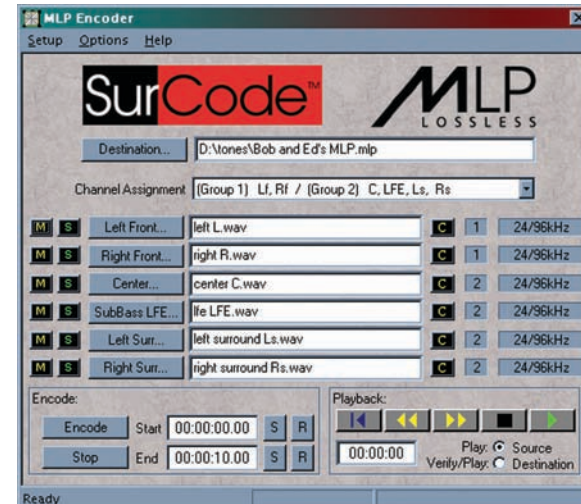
MLP Encoder
Setup Options Help

SurCode™ MLP LOSSLESS

Destination... D:\tones\Bob and Ed's MLP.mlp

Channel Assignment (Group 1) Lf, Rf / (Group 2) C, LFE, Ls, Rs

| | | | | | | |
|---|---|---|---|---|---|---|
| M | S | Left Front... | left L.wav | C | 1 | 24/96kHz |
| M | S | Right Front... | right R.wav | C | 1 | 24/96kHz |
| M | S | Center... | center C.wav | C | 2 | 24/96kHz |
| M | S | SubBass LFE... | lfe LFE.wav | C | 2 | 24/96kHz |
| M | S | Left Surr... | left surround Ls.wav | C | 2 | 24/96kHz |
| M | S | Right Surr... | right surround Rs.wav | C | 2 | 24/96kHz |

Encode:
Encode Start 00:00:00.00 S R
Stop End 00:00:10.00 S R

Playback:
00:00:00
Play: Source
Verify/Play: Destination

Ready